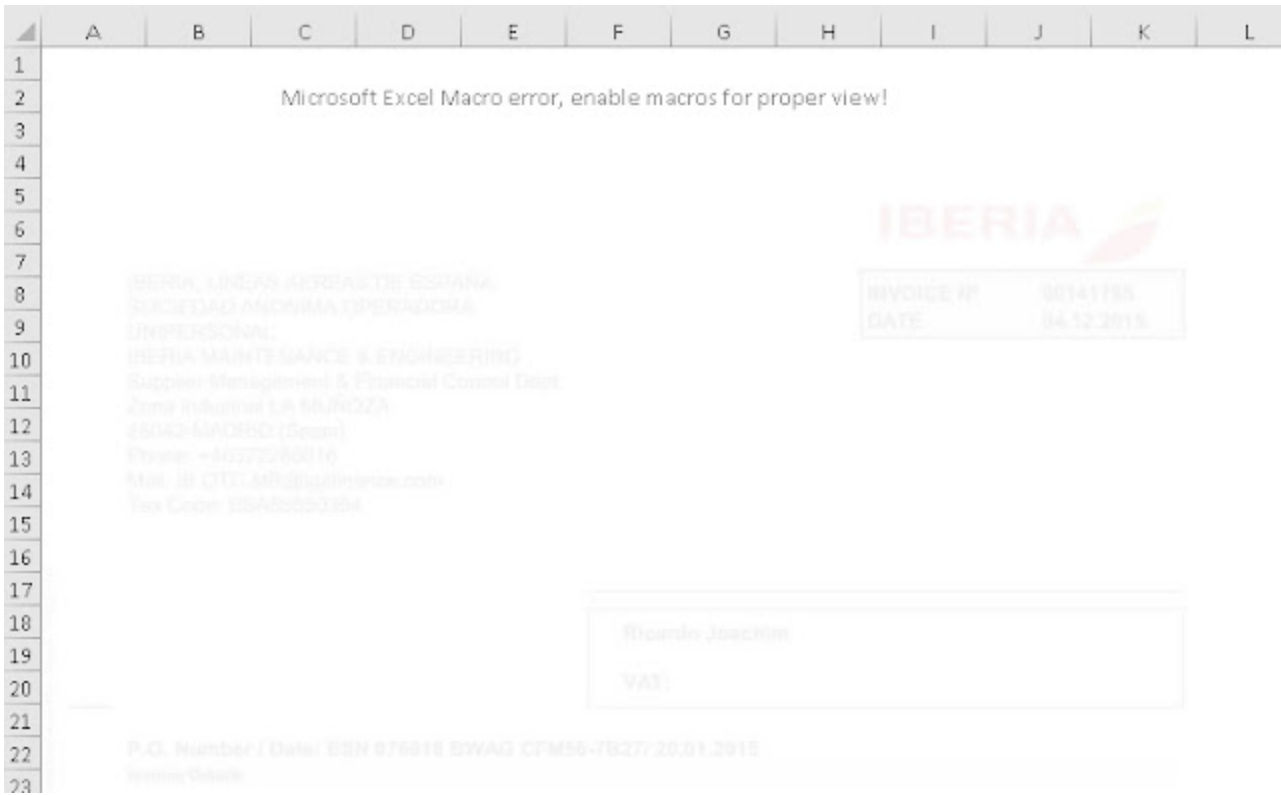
| | A | B | C | D | E | F | G | H | I | J | K | L |
|---|---|---|---|---|---|---|---|---|---|---|---|---|
| 1 | | | | | | | | | | | | |
| 2 | | | | | | | | | | | | |
| 3 | | | | | | | | | | | | |
| 4 | | | | | | | | | | | | |
| 5 | | | | | | | | | | | | |
| 6 | | | | | | | | | | | | |
| 7 | | | | | | | | | | | | |
| 8 | | | | | | | | | | | | |
| 9 | | | | | | | | | | | | |
| 10 | | | | | | | | | | | | |
| 11 | | | | | | | | | | | | |
| 12 | | | | | | | | | | | | |
| 13 | | | | | | | | | | | | |
| 14 | | | | | | | | | | | | |
| 15 | | | | | | | | | | | | |
| 16 | | | | | | | | | | | | |
| 17 | | | | | | | | | | | | |
| 18 | | | | | | | | | | | | |
| 19 | | | | | | | | | | | | |
| 20 | | | | | | | | | | | | |
| 21 | | | | | | | | | | | | |
| 22 | | | | | | | | | | | | |
| 23 | | | | | | | | | | | | |

Microsoft Excel Macro error, enable macros for proper view!

IBERIA

| INVOICE Nº | 00141755 |
|---|---|
| DATE | 04.12.2015 |

IBERIA, LINEAS AEREAS DE ESPAÑA, SOCIEDAD ANONIMA OPERADORA UNIPERSONAL
IBERIA MAINTENANCE & ENGINEERING
Supplier Management & Financial Control Dept.
Zona Industrial LA MUÑOZA
28042-MADRID (Spain)
Phone: +4637725/66016
Mail: IB.OTG.MR@iggfinance.com
Tax Code: ESA85850394

Ricardo Joachim

VAT:

P.O. Number / Date/ ESN 876815 BWAG CFM56-7B27/ 20.01.2015
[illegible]